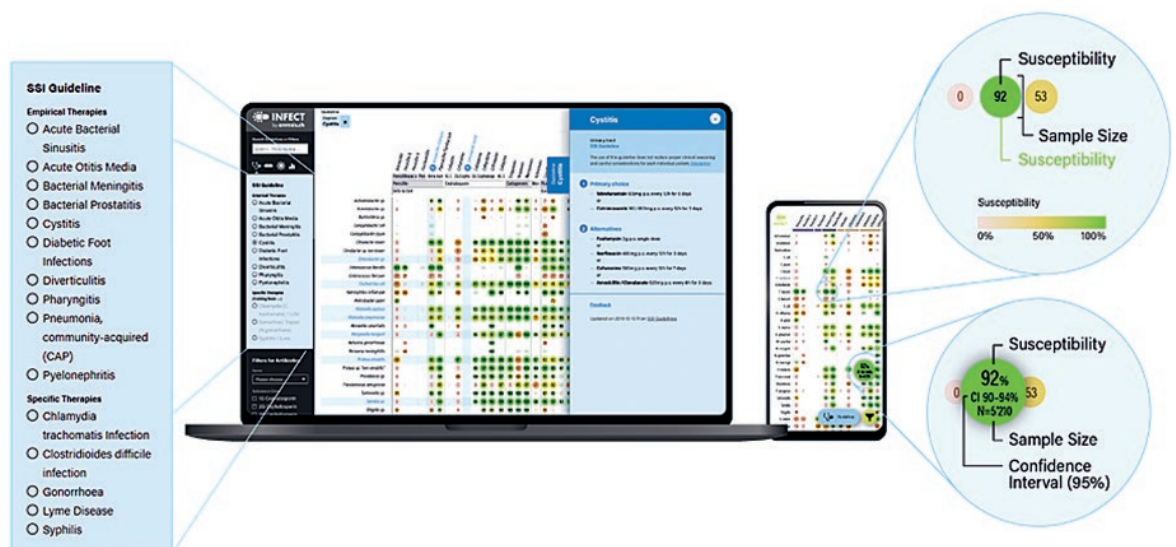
SSI Guideline

Empirical Therapies
Acute Bacterial Sinusitis
Acute Otitis Media
Bacterial Meningitis
Bacterial Prostatitis
Cystitis
Diabetic Foot Infections
Diverticulitis
Pharyngitis
Pneumonia, community-acquired (CAP)
Pyelonephritis

Specific Therapies
Chlamydia trachomatis Infection
Clostridioides difficile infection
Gonorrhoea
Lyme Disease
Syphilis

INFECT

Cystitis

Primary choice

Alternatives

Feedback

Susceptibility
0
92
53
Sample Size
Susceptibility

Susceptibility
0%
50%
100%

Susceptibility
0
92%
CI 90-94%
N=5270
53
Sample Size
Confidence Interval (95%)